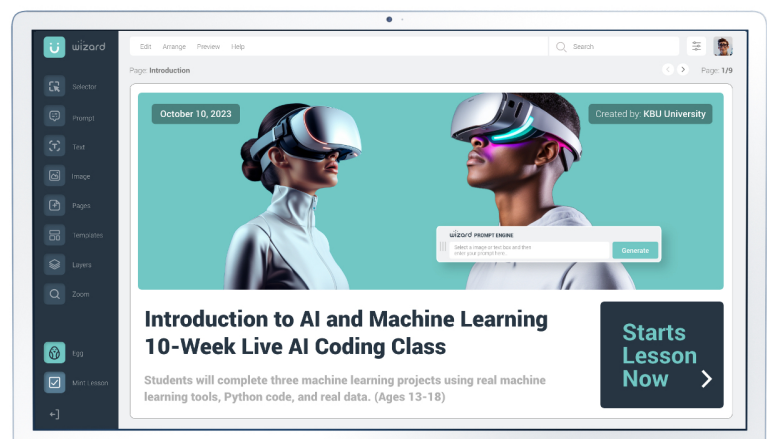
wizard

Selector

Prompt

Text

Image

Pages

Templates

Layers

Zoom

Egg

MVP Lesson

Edit Arrange Preview Help

Search

Page: Introduction

Page: 1/9

October 10, 2023

Created by: KBU University

wizard PROMPT ENGINE

Select a image or text box and then enter your prompt here.

Generate

Introduction to AI and Machine Learning
10-Week Live AI Coding Class

Students will complete three machine learning projects using real machine learning tools, Python code, and real data. (Ages 13-18)

Starts Lesson Now